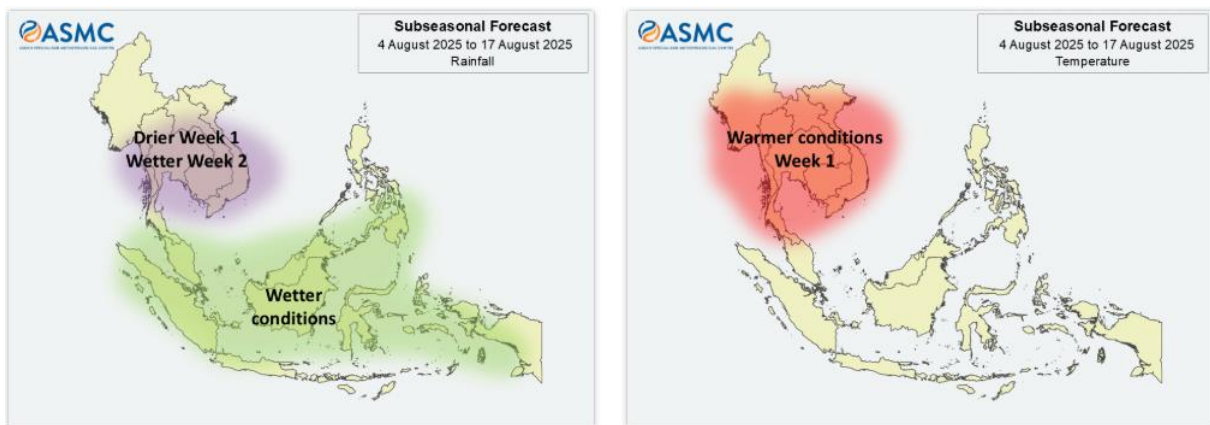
ASMC
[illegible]

Subseasonal Forecast
4 August 2025 to 17 August 2025
Rainfall

Drier Week 1
Wetter Week 2

Wetter conditions

ASMC
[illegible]

Subseasonal Forecast
4 August 2025 to 17 August 2025
Temperature

Warmer conditions
Week 1